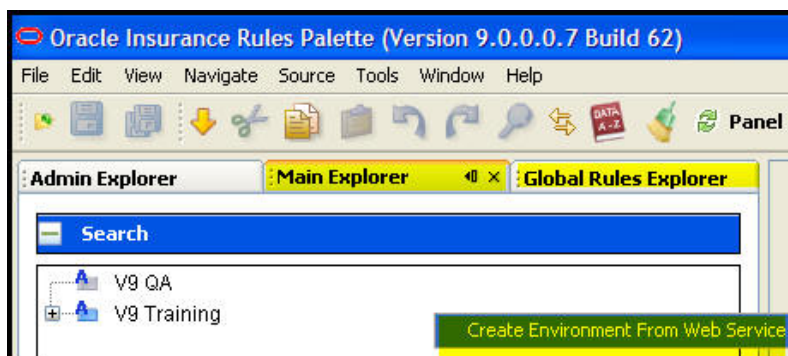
Oracle Insurance Rules Palette (Version 9.0.0.0.7 Build 62)

File Edit View Navigate Source Tools Window Help

DATA A-Z

Panel

Admin Explorer

Main Explorer

Global Rules Explorer

Search

V9 QA

V9 Training

Create Environment From Web Service